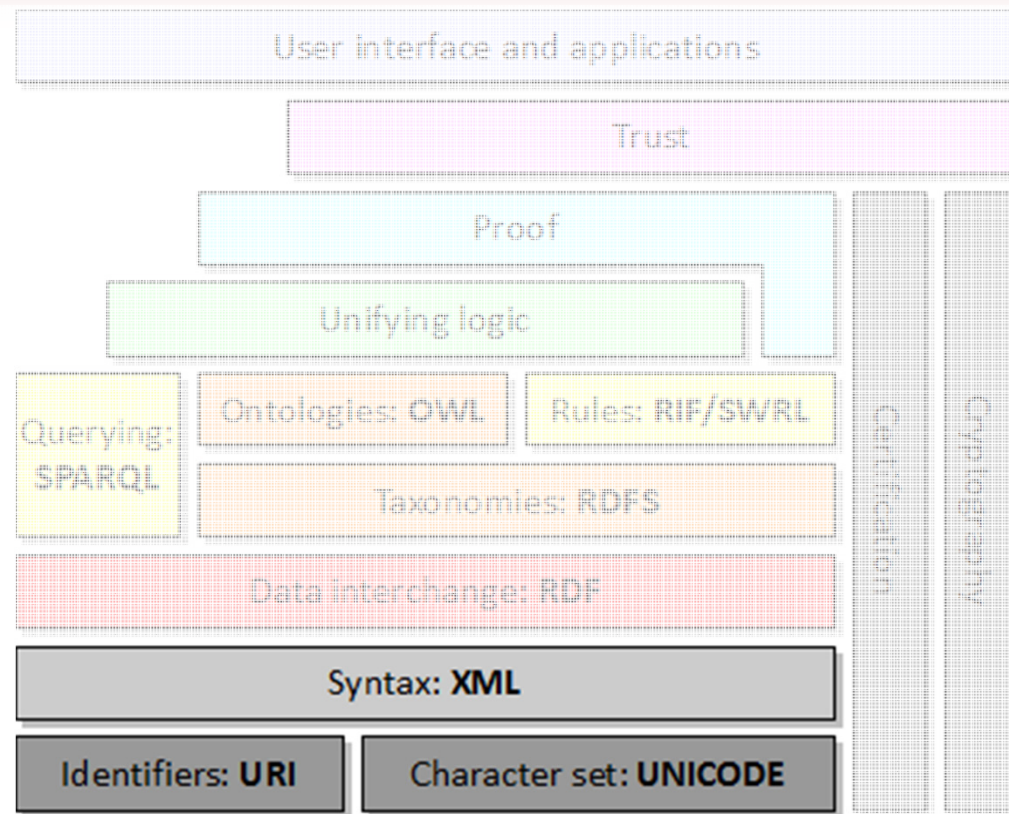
User interface and applications

Trust

Proof

Unifying logic

Querying: SPARQL

Ontologies: OWL

Rules: RIF/SWRL

Taxonomies: RDFS

Data interchange: RDF

Syntax: XML

Identifiers: URI

Character set: UNICODE

Certification

Cryptography